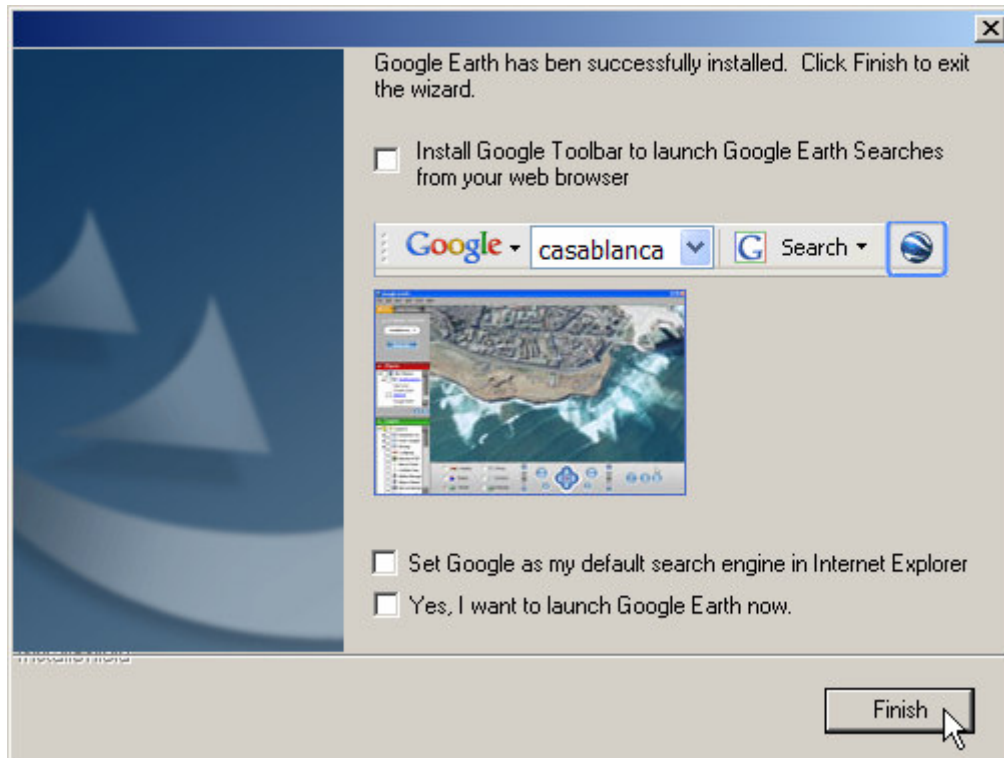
Google Earth has ben successfully installed. Click Finish to exit the wizard.

Install Google Toolbar to launch Google Earth Searches from your web browser

Google casablanca Search

Set Google as my default search engine in Internet Explorer

Yes, I want to launch Google Earth now.

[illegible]

Finish